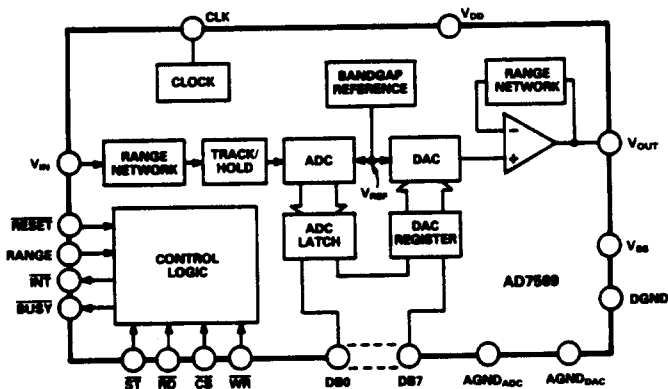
CLK

$V_{DD}$

CLOCK

BANDGAP REFERENCE

RANGE NETWORK

$V_{IN}$

RANGE NETWORK

TRACK/ HOLD

ADC

DAC

$V_{OUT}$

$V_{REF}$

ADC LATCH

DAC REGISTER

$\overline{RESET}$

RANGE

$\overline{INT}$

$\overline{BUSY}$

CONTROL LOGIC

$V_{SS}$

AD7569

DGND

$\overline{ST}$ $\overline{RD}$ $\overline{CS}$ $\overline{WR}$ DB0 DB7 $AGND_{ADC}$ $AGND_{DAC}$